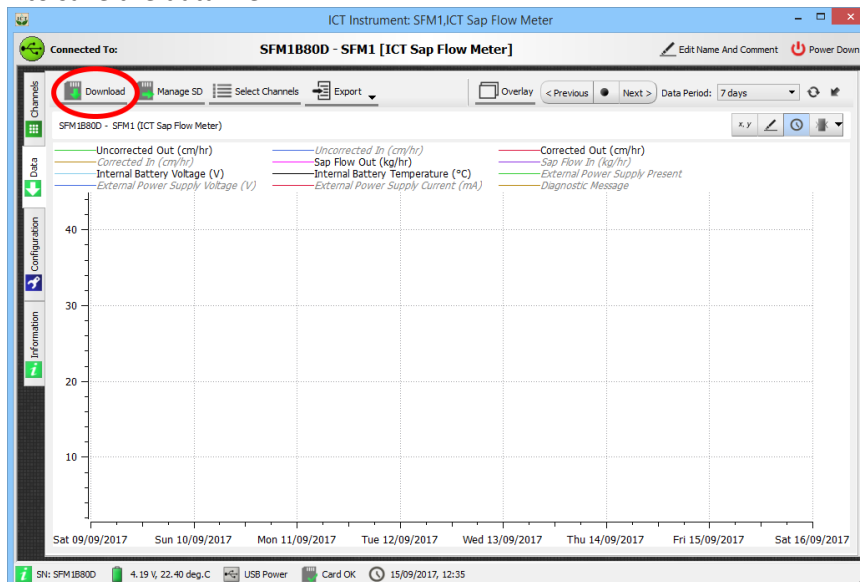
ICT Instrument: SFM1,ICT Sap Flow Meter

Connected To: SFM1B80D - SFM1 [ICT Sap Flow Meter] Edit Name And Comment Power Down

Channels
Data
Configuration
Information

Download Manage SD Select Channels Export Overlay < Previous Next > Data Period: 7 days

SFM1B80D - SFM1 (ICT Sap Flow Meter)

x, y

Uncorrected Out (cm/hr)
Uncorrected In (cm/hr)
Corrected Out (cm/hr)
Corrected In (cm/hr)
Sap Flow Out (kg/hr)
Sap Flow In (kg/hr)
Internal Battery Voltage (V)
Internal Battery Temperature (°C)
External Power Supply Present
External Power Supply Voltage (V)
External Power Supply Current (mA)
Diagnostic Message

40
30
20
10

Sat 09/09/2017 Sun 10/09/2017 Mon 11/09/2017 Tue 12/09/2017 Wed 13/09/2017 Thu 14/09/2017 Fri 15/09/2017 Sat 16/09/2017

SN: SFM1B80D 4.19 V, 22.40 deg.C USB Power Card OK 15/09/2017, 12:35